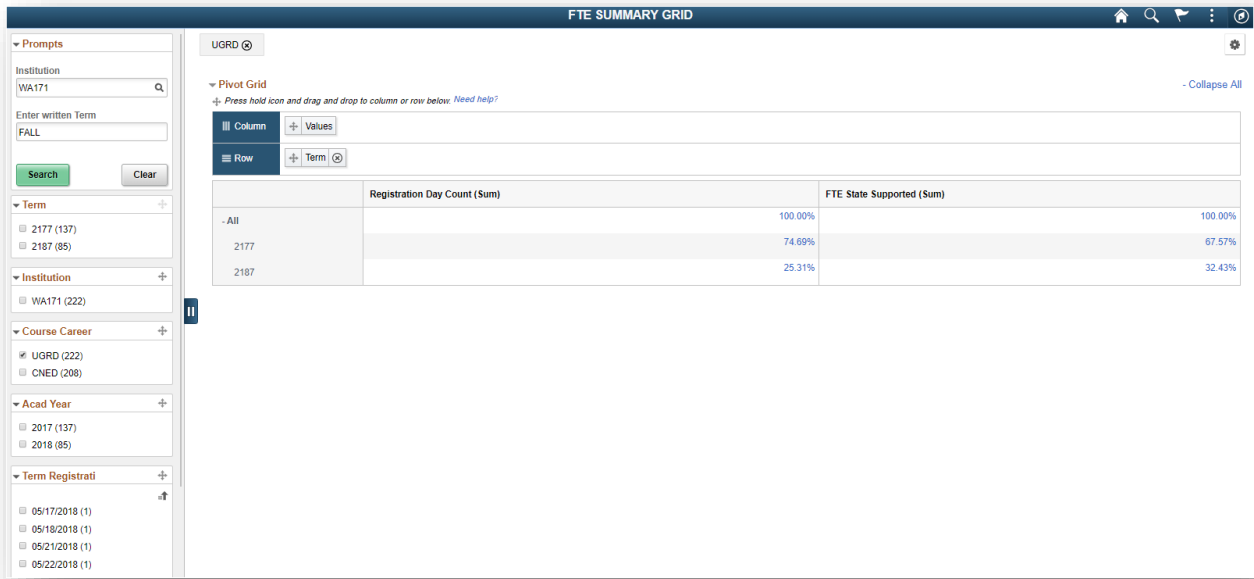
FTE SUMMARY GRID

Prompts

Institution

WA171

Enter written Term

FALL

Search

Clear

Term

2177 (137)

2187 (85)

Institution

WA171 (222)

Course Career

UGRD (222)

CNED (208)

Acad Year

2017 (137)

2018 (85)

Term Registrati

05/17/2018 (1)

05/18/2018 (1)

05/21/2018 (1)

05/22/2018 (1)

UGRD

Pivot Grid

- Collapse All

Press hold icon and drag and drop to column or row below. Need help?

Column

Values

Row

Term

| | Registration Day Count (Sum) | FTE State Supported (Sum) |
|---|---|---|
| - All | 100.00% | 100.00% |
| 2177 | 74.69% | 67.57% |
| 2187 | 25.31% | 32.43% |